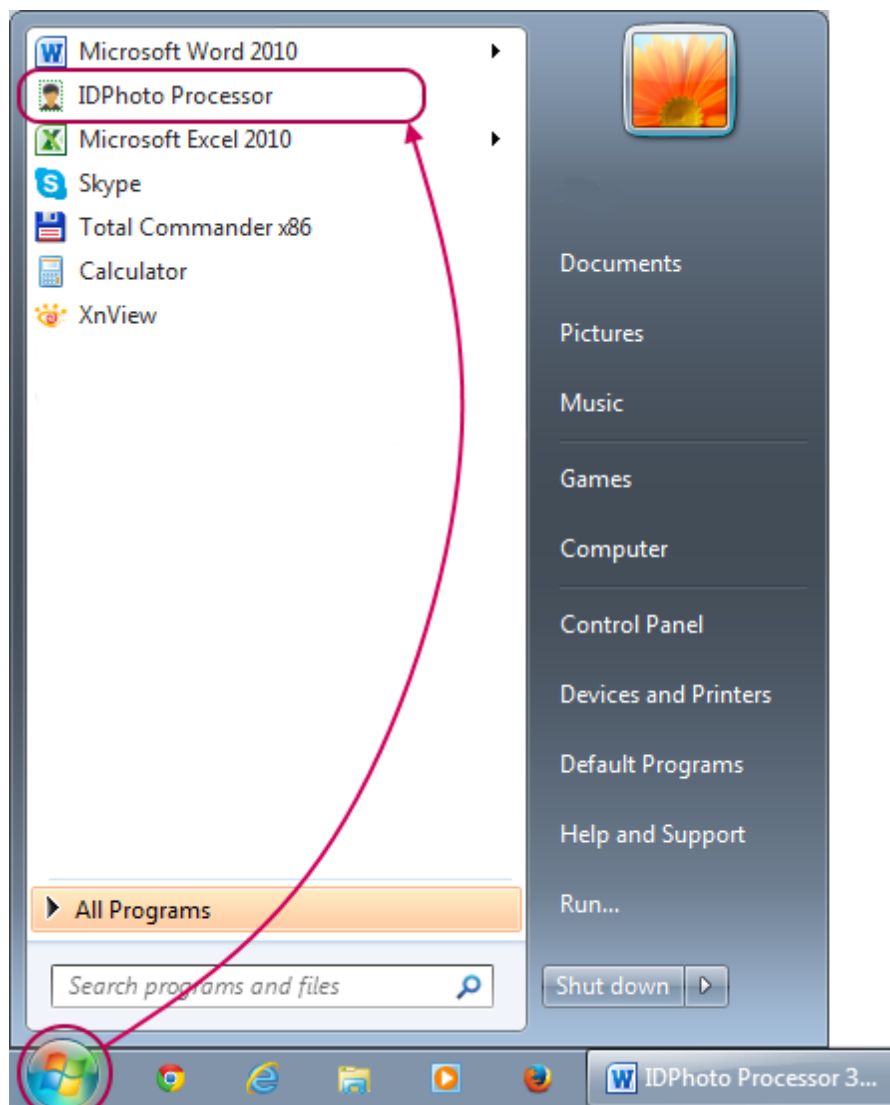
Microsoft Word 2010
IDPhoto Processor
Microsoft Excel 2010
Skype
Total Commander x86
Calculator
XnView

All Programs

Search programs and files

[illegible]
Documents
Pictures
Music
Games
Computer
Control Panel
Devices and Printers
Default Programs
Help and Support
Run...

Shut down

IDPhoto Processor 3...